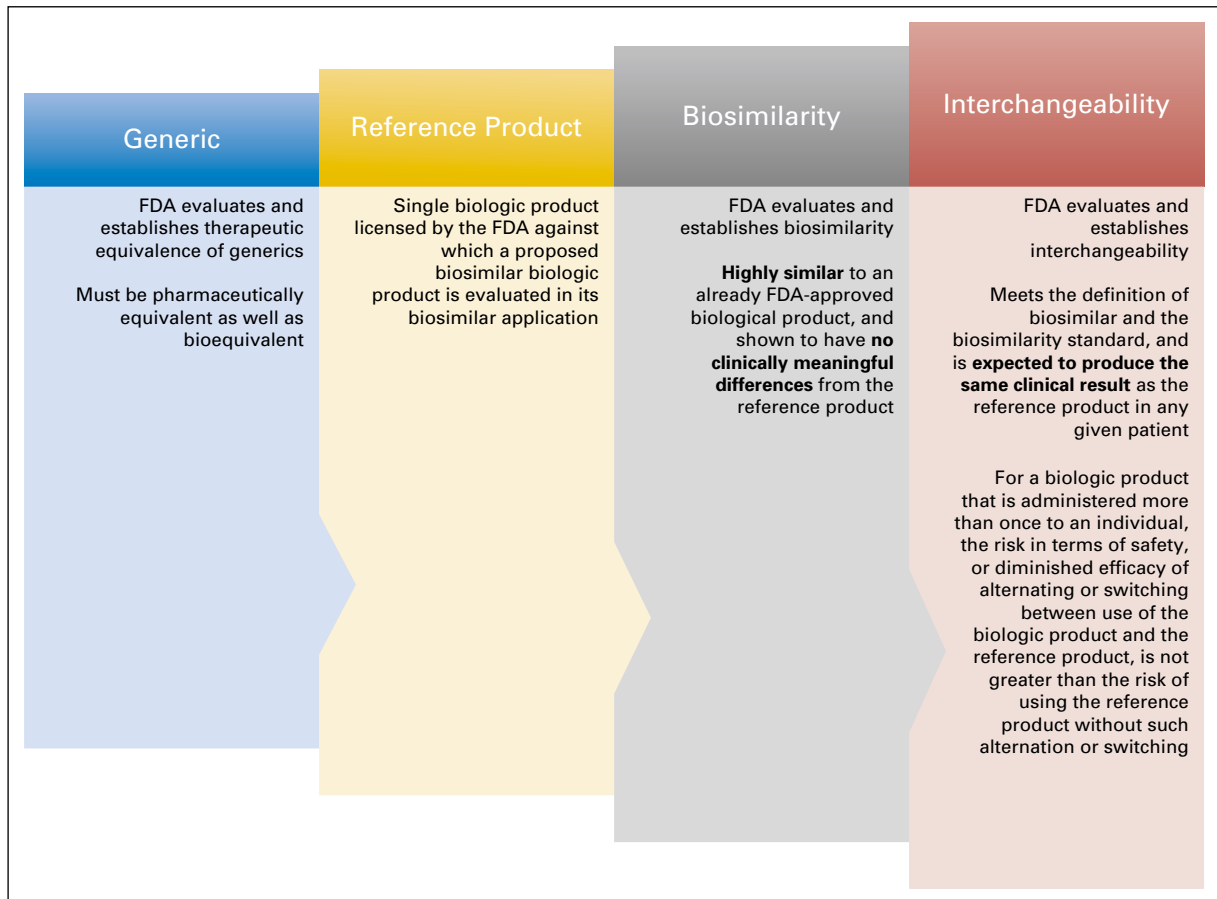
Generic

FDA evaluates and establishes therapeutic equivalence of generics

Must be pharmaceutically equivalent as well as bioequivalent

Reference Product

Single biologic product licensed by the FDA against which a proposed biosimilar biologic product is evaluated in its biosimilar application

Biosimilarity

FDA evaluates and establishes biosimilarity

**Highly similar** to an already FDA-approved biological product, and shown to have **no clinically meaningful differences** from the reference product

Interchangeability

FDA evaluates and establishes interchangeability

Meets the definition of biosimilar and the biosimilarity standard, and is **expected to produce the same clinical result** as the reference product in any given patient

For a biologic product that is administered more than once to an individual, the risk in terms of safety, or diminished efficacy of alternating or switching between use of the biologic product and the reference product, is not greater than the risk of using the reference product without such alternation or switching